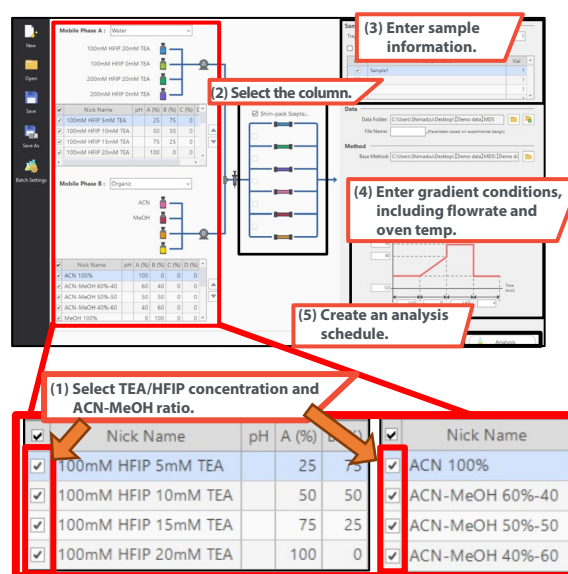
New
Open
Save
Save As
Batch Settings

Mobile Phase A : Water

100mM HFIP 20mM TEA
100mM HFIP 0mM TEA
200mM HFIP 0mM TEA
200mM HFIP 0mM TEA

| | Nick Name | pH | A (%) | B (%) | C (%) |
|---|---|---|---|---|---|
| ✓ | 100mM HFIP 5mM TEA | | 25 | 75 | 0 |
| ✓ | 100mM HFIP 10mM TEA | | 50 | 50 | 0 |
| ✓ | 100mM HFIP 15mM TEA | | 75 | 25 | 0 |
| ✓ | 100mM HFIP 20mM TEA | | 100 | 0 | 0 |

Mobile Phase B : Organic

ACN
MeOH

| | Nick Name | pH | A (%) | B (%) | C (%) | D (%) |
|---|---|---|---|---|---|---|
| ✓ | ACN 100% | | 100 | 0 | 0 | 0 |
| ✓ | ACN-MeOH 60%-40 | | 60 | 40 | 0 | 0 |
| ✓ | ACN-MeOH 50%-50 | | 50 | 50 | 0 | 0 |
| ✓ | ACN-MeOH 40%-60 | | 40 | 60 | 0 | 0 |
| ✓ | MeOH 100% | | 0 | 100 | 0 | 0 |

Shim-pack Scepte...

(2) Select the column.

(3) Enter sample information.

Sample1

Data
Data Folder: C:\Users\Shimadzu\Desktop\Demo data\MDS
File Name: (Parameters based on experimental design)

Method
Base Method: C:\Users\Shimadzu\Desktop\Demo data\MDS\Demo d

(4) Enter gradient conditions, including flowrate and oven temp.

Time (min)

(5) Create an analysis schedule.

Analysis

(1) Select TEA/HFIP concentration and ACN-MeOH ratio.

| ✓ | Nick Name | pH | A (%) | B (%) |
|---|---|---|---|---|
| ✓ | 100mM HFIP 5mM TEA | | 25 | 75 |
| ✓ | 100mM HFIP 10mM TEA | | 50 | 50 |
| ✓ | 100mM HFIP 15mM TEA | | 75 | 25 |
| ✓ | 100mM HFIP 20mM TEA | | 100 | 0 |

| ✓ | Nick Name |
|---|---|
| ✓ | ACN 100% |
| ✓ | ACN-MeOH 60%-40 |
| ✓ | ACN-MeOH 50%-50 |
| ✓ | ACN-MeOH 40%-60 |